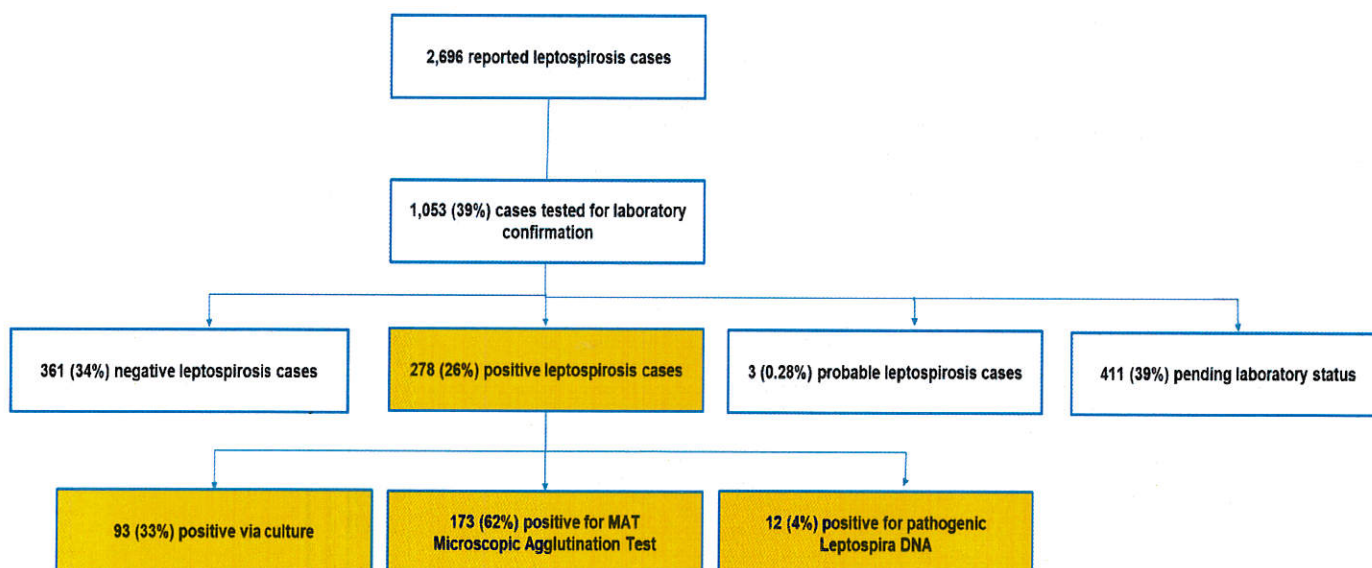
2,696 reported leptospirosis cases

1,053 (39%) cases tested for laboratory confirmation

361 (34%) negative leptospirosis cases

278 (26%) positive leptospirosis cases

3 (0.28%) probable leptospirosis cases

411 (39%) pending laboratory status

93 (33%) positive via culture

173 (62%) positive for MAT Microscopic Agglutination Test

12 (4%) positive for pathogenic Leptospira DNA